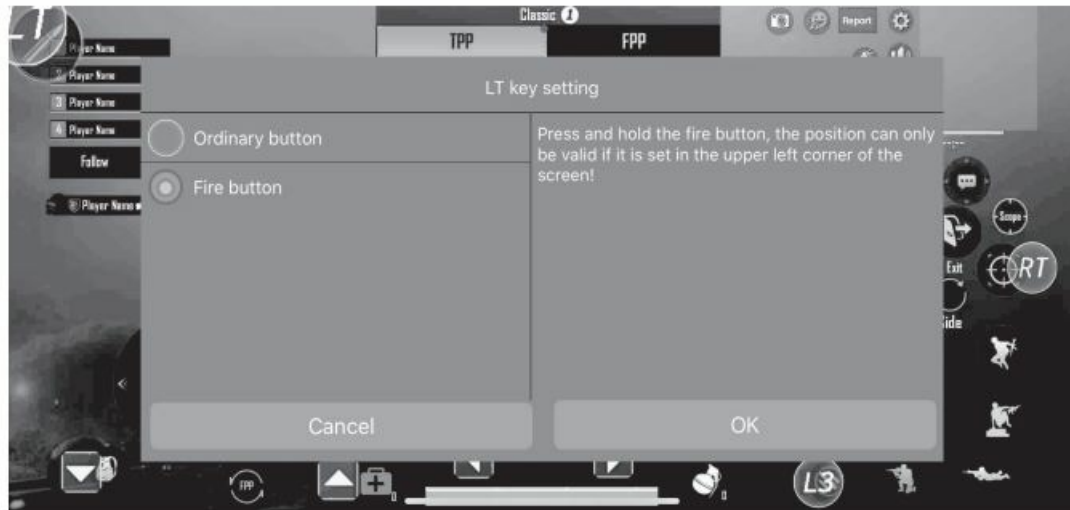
LT

Player Name
Player Name
3 Player Name
4 Player Name
Follow
Player Name

Classic 1
TPP
FPP

Report

LT key setting

Ordinary button
Fire button

Press and hold the fire button, the position can only be valid if it is set in the upper left corner of the screen!

Cancel
OK

Scope
Exit
ide
RT

FPP
L3